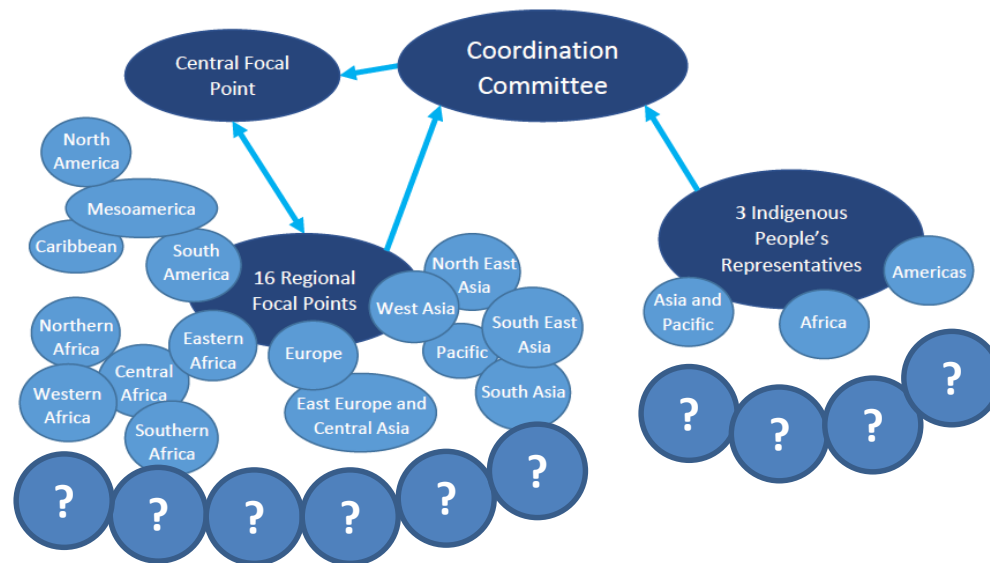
Central Focal Point

Coordination Committee

North America

Mesoamerica

Caribbean

South America

16 Regional Focal Points

North East Asia

West Asia

South East Asia

Pacific

South Asia

Northern Africa

Eastern Africa

Europe

Central Africa

Western Africa

Southern Africa

East Europe and Central Asia

3 Indigenous People's Representatives

Americas

Asia and Pacific

Africa

?

?

?

?

?

?

?

?

?

?